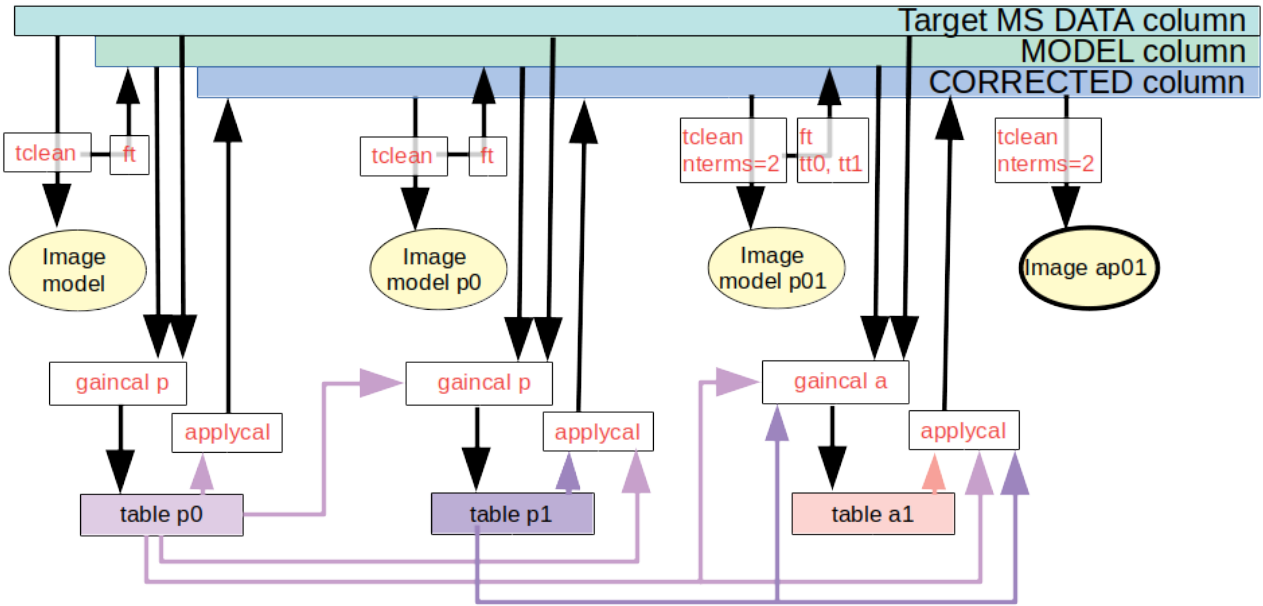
Target MS DATA column
MODEL column
CORRECTED column

tclean
ft
Image model
gaincal p
applycal
table p0

tclean
ft
Image model p0
gaincal p
applycal
table p1

tclean nterms=2
ft tt0, tt1
Image model p01
gaincal a
applycal
table a1

tclean nterms=2
Image ap01